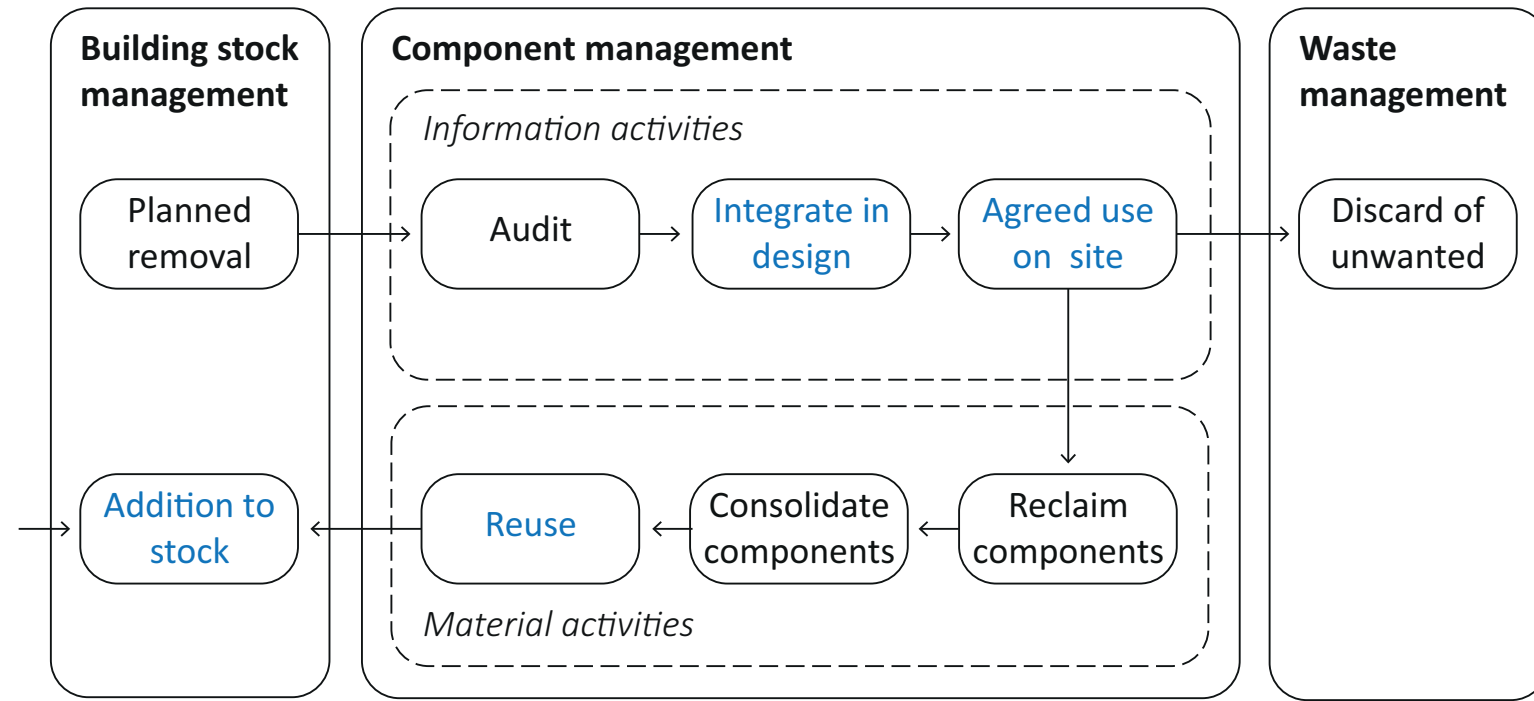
Building stock management

Component management

Waste management

Information activities

Planned removal

Audit

Integrate in design

Agreed use on site

Discard of unwanted

Addition to stock

Reuse

Consolidate components

Reclaim components

Material activities